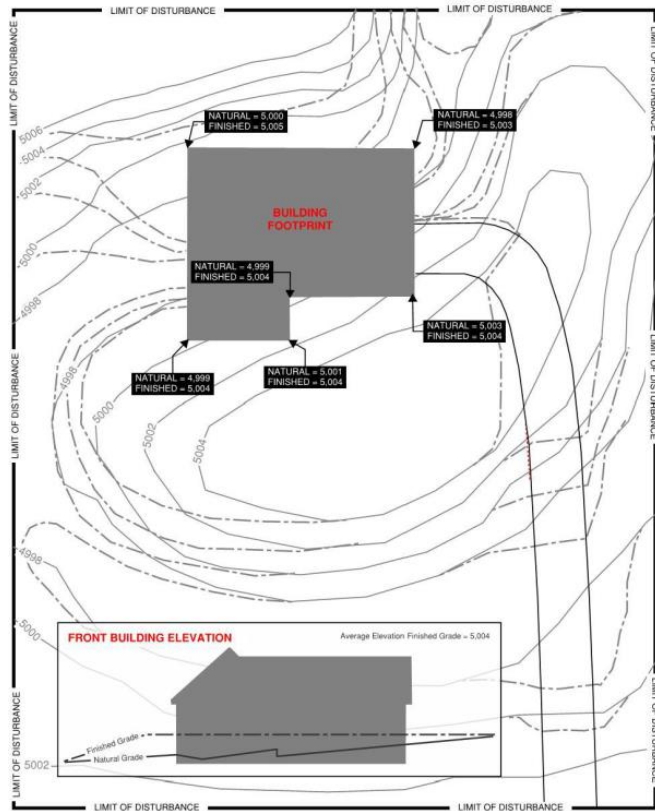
LIMIT OF DISTURBANCE
LIMIT OF DISTURBANCE
LIMIT OF DISTURBANCE
LIMIT OF DISTURBANCE

NATURAL = 5,000
FINISHED = 5,005

NATURAL = 4,998
FINISHED = 5,003

5006
5004
5002
5000
4998

BUILDING
FOOTPRINT

NATURAL = 4,999
FINISHED = 5,004

NATURAL = 5,003
FINISHED = 5,004

NATURAL = 4,999
FINISHED = 5,004

NATURAL = 5,001
FINISHED = 5,004

LIMIT OF DISTURBANCE

4998
5000
5002
5004

4998
5000

FRONT BUILDING ELEVATION

Average Elevation Finished Grade = 5,004

Finished Grade
Natural Grade

LIMIT OF DISTURBANCE
5002

LIMIT OF DISTURBANCE
LIMIT OF DISTURBANCE